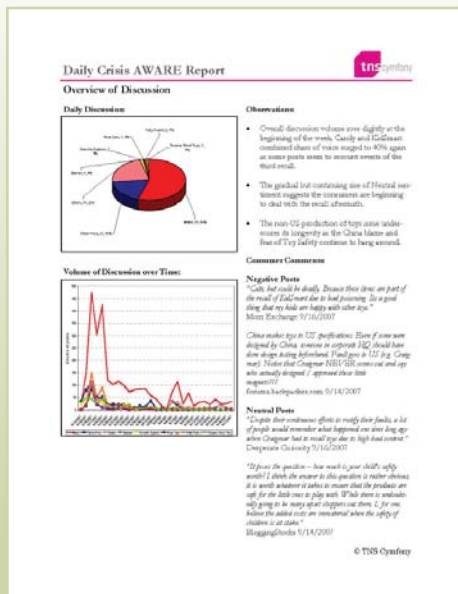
Daily Crisis AWARE Report

tns cymfony

Overview of Discussion

Daily Discussion

Volume of Discussion over Time:

Observations

• Overall discussion volume rose slightly at the beginning of the week. Candy and KidSmart combined share of voice surged to 40% again as some posts seem to recount events of the third recall.

• The gradual but continuing rise of Neutral sentiment suggests the consumers are beginning to deal with the recall aftermath.

• The non-US production of toys cause underscores its longevity as the China blame and fear of Toy Safety continue to hang around.

Consumer Comments

Negative Posts

"Cute, but could be deadly. Because these items are part of the recall of KidSmart due to lead poisoning. Its a good thing that my kids are happy with other toys."
Mom Exchange 9/16/2007

China makes toys to US specifications. Even if some were designed by China, someone in corporate HQ should have done design testing beforehand. Fault goes to US (e.g. Craig-mart). Notice that Craigmar NEVER comes out and say who actually designed / approved these little magnets!!!
forums.hardpucker.com 9/14/2007

Neutral Posts

"Despite their continuous efforts to rectify their faults, a lot of people would remember what happened one time long ago when Craigmar had to recall toys due to high lead content."
Desperate Curiosity 9/16/2007

"It poses the question – how much is your child's safety worth? I think the answer to this question is rather obvious, it is worth whatever it takes to ensure that the products are safe for the little ones to play with. While there is undoubtedly going to be many upset shoppers out there, I, for one, believe the added costs are immaterial when the safety of children is at stake."
BloggingBooks 9/14/2007

© TNS Cymfony